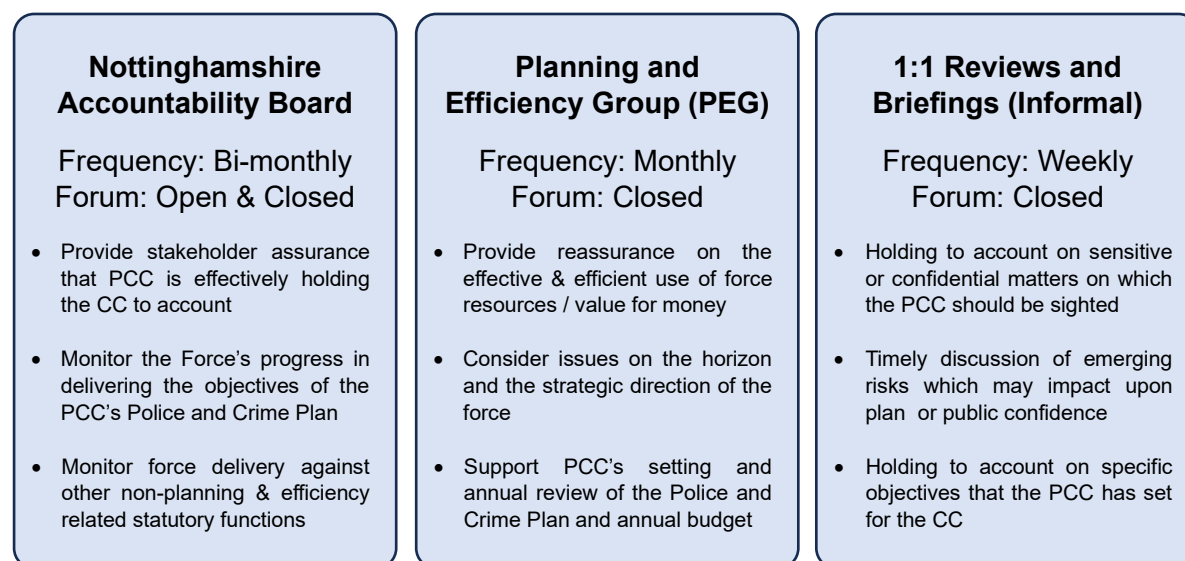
**Nottinghamshire Accountability Board**

Frequency: Bi-monthly
Forum: Open & Closed

- Provide stakeholder assurance that PCC is effectively holding the CC to account
- Monitor the Force's progress in delivering the objectives of the PCC's Police and Crime Plan
- Monitor force delivery against other non-planning & efficiency related statutory functions

**Planning and Efficiency Group (PEG)**

Frequency: Monthly
Forum: Closed

- Provide reassurance on the effective & efficient use of force resources / value for money
- Consider issues on the horizon and the strategic direction of the force
- Support PCC's setting and annual review of the Police and Crime Plan and annual budget

**1:1 Reviews and Briefings (Informal)**

Frequency: Weekly
Forum: Closed

- Holding to account on sensitive or confidential matters on which the PCC should be sighted
- Timely discussion of emerging risks which may impact upon plan or public confidence
- Holding to account on specific objectives that the PCC has set for the CC